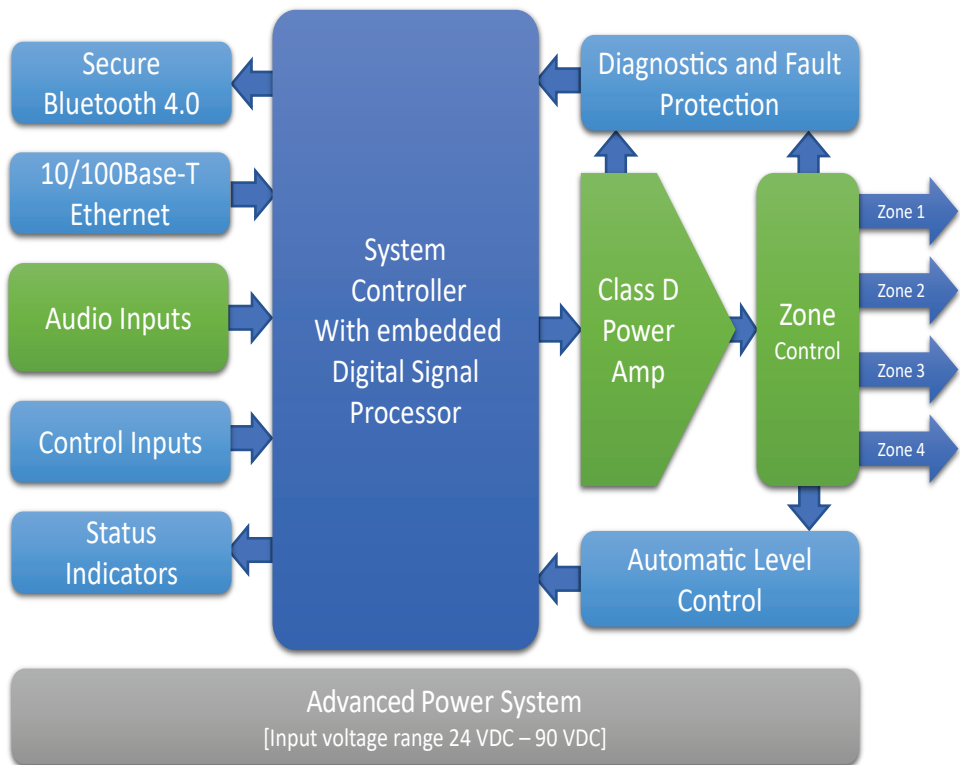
Secure Bluetooth 4.0

10/100Base-T Ethernet

Audio Inputs

Control Inputs

Status Indicators

System Controller With embedded Digital Signal Processor

Diagnostics and Fault Protection

Class D Power Amp

Zone Control

Zone 1

Zone 2

Zone 3

Zone 4

Automatic Level Control

Advanced Power System
[Input voltage range 24 VDC – 90 VDC]